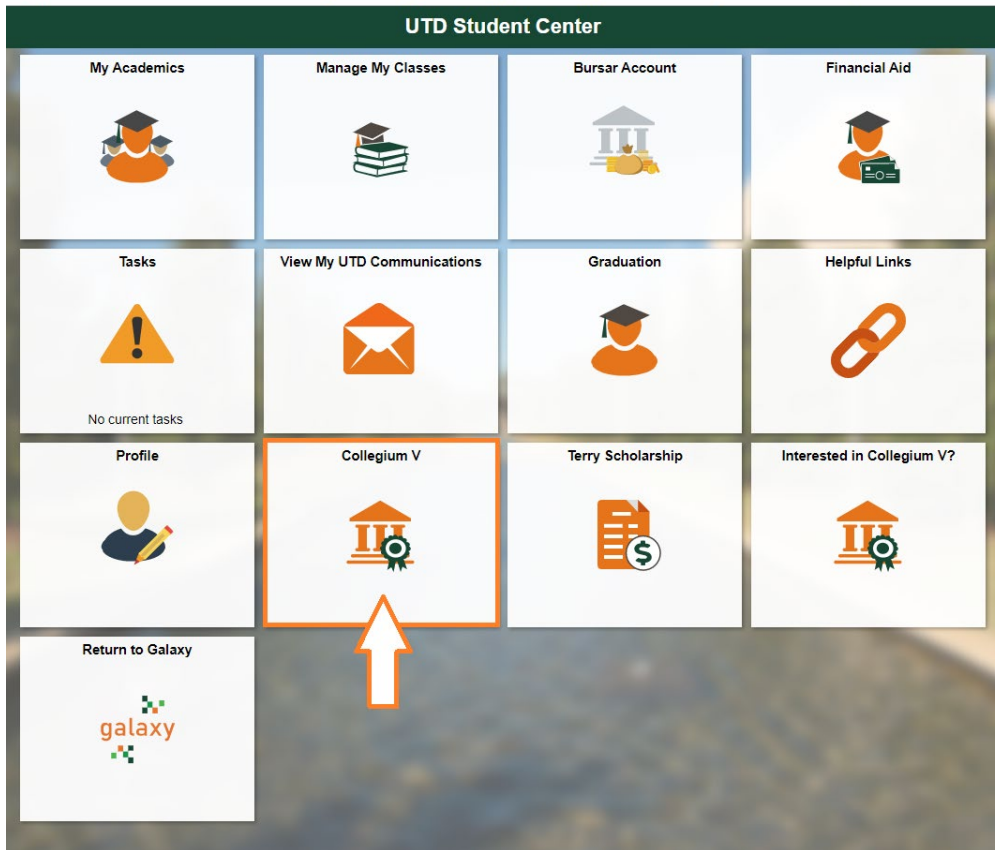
UTD Student Center

My Academics

Manage My Classes

Bursar Account

Financial Aid

Tasks

No current tasks

View My UTD Communications

Graduation

Helpful Links

Profile

Collegium V

Terry Scholarship

Interested in Collegium V?

Return to Galaxy

galaxy